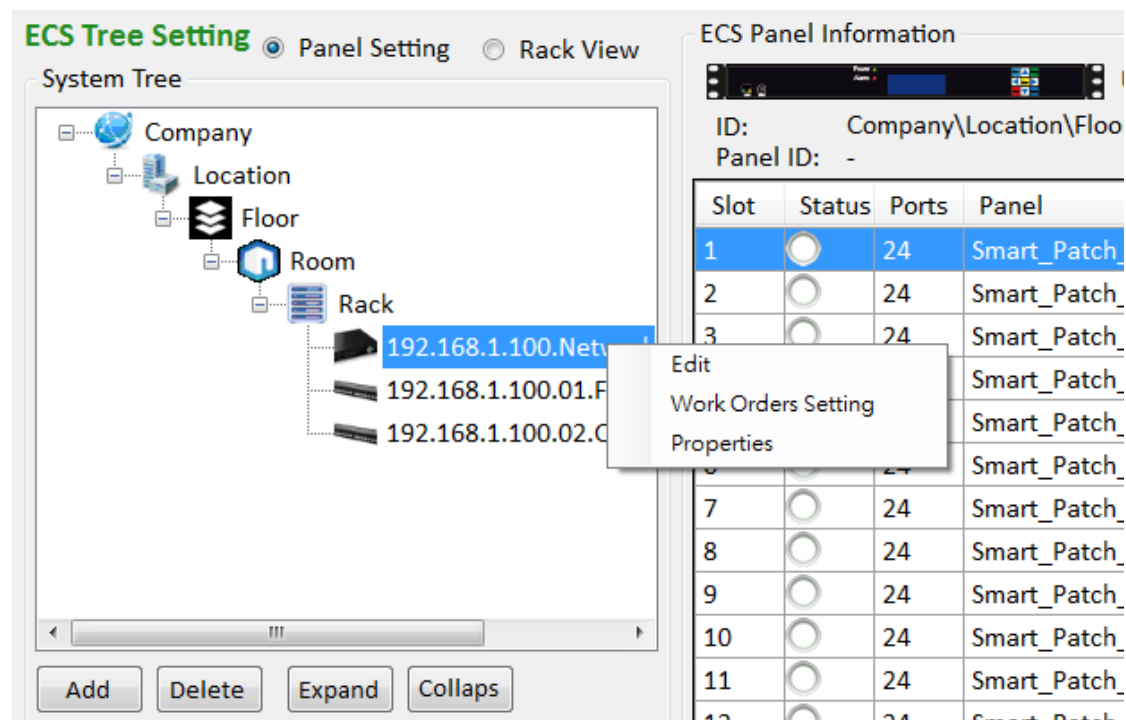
ECS Tree Setting ◉ Panel Setting ○ Rack View

System Tree

Company
Location
Floor
Room
Rack
192.168.1.100.Netw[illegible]
192.168.1.100.01.F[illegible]
192.168.1.100.02.C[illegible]

Edit
Work Orders Setting
Properties

Add Delete Expand Collaps

ECS Panel Information

ID: Company\Location\Floo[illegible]
Panel ID: -

| Slot | Status | Ports | Panel |
|---|---|---|---|
| 1 | | 24 | Smart_Patch_ |
| 2 | | 24 | Smart_Patch_ |
| 3 | | 24 | Smart_Patch_ |
| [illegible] | | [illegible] | Smart_Patch_ |
| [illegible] | | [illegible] | Smart_Patch_ |
| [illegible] | | 24 | Smart_Patch_ |
| 7 | | 24 | Smart_Patch_ |
| 8 | | 24 | Smart_Patch_ |
| 9 | | 24 | Smart_Patch_ |
| 10 | | 24 | Smart_Patch_ |
| 11 | | 24 | Smart_Patch_ |
| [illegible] | | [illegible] | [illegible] |